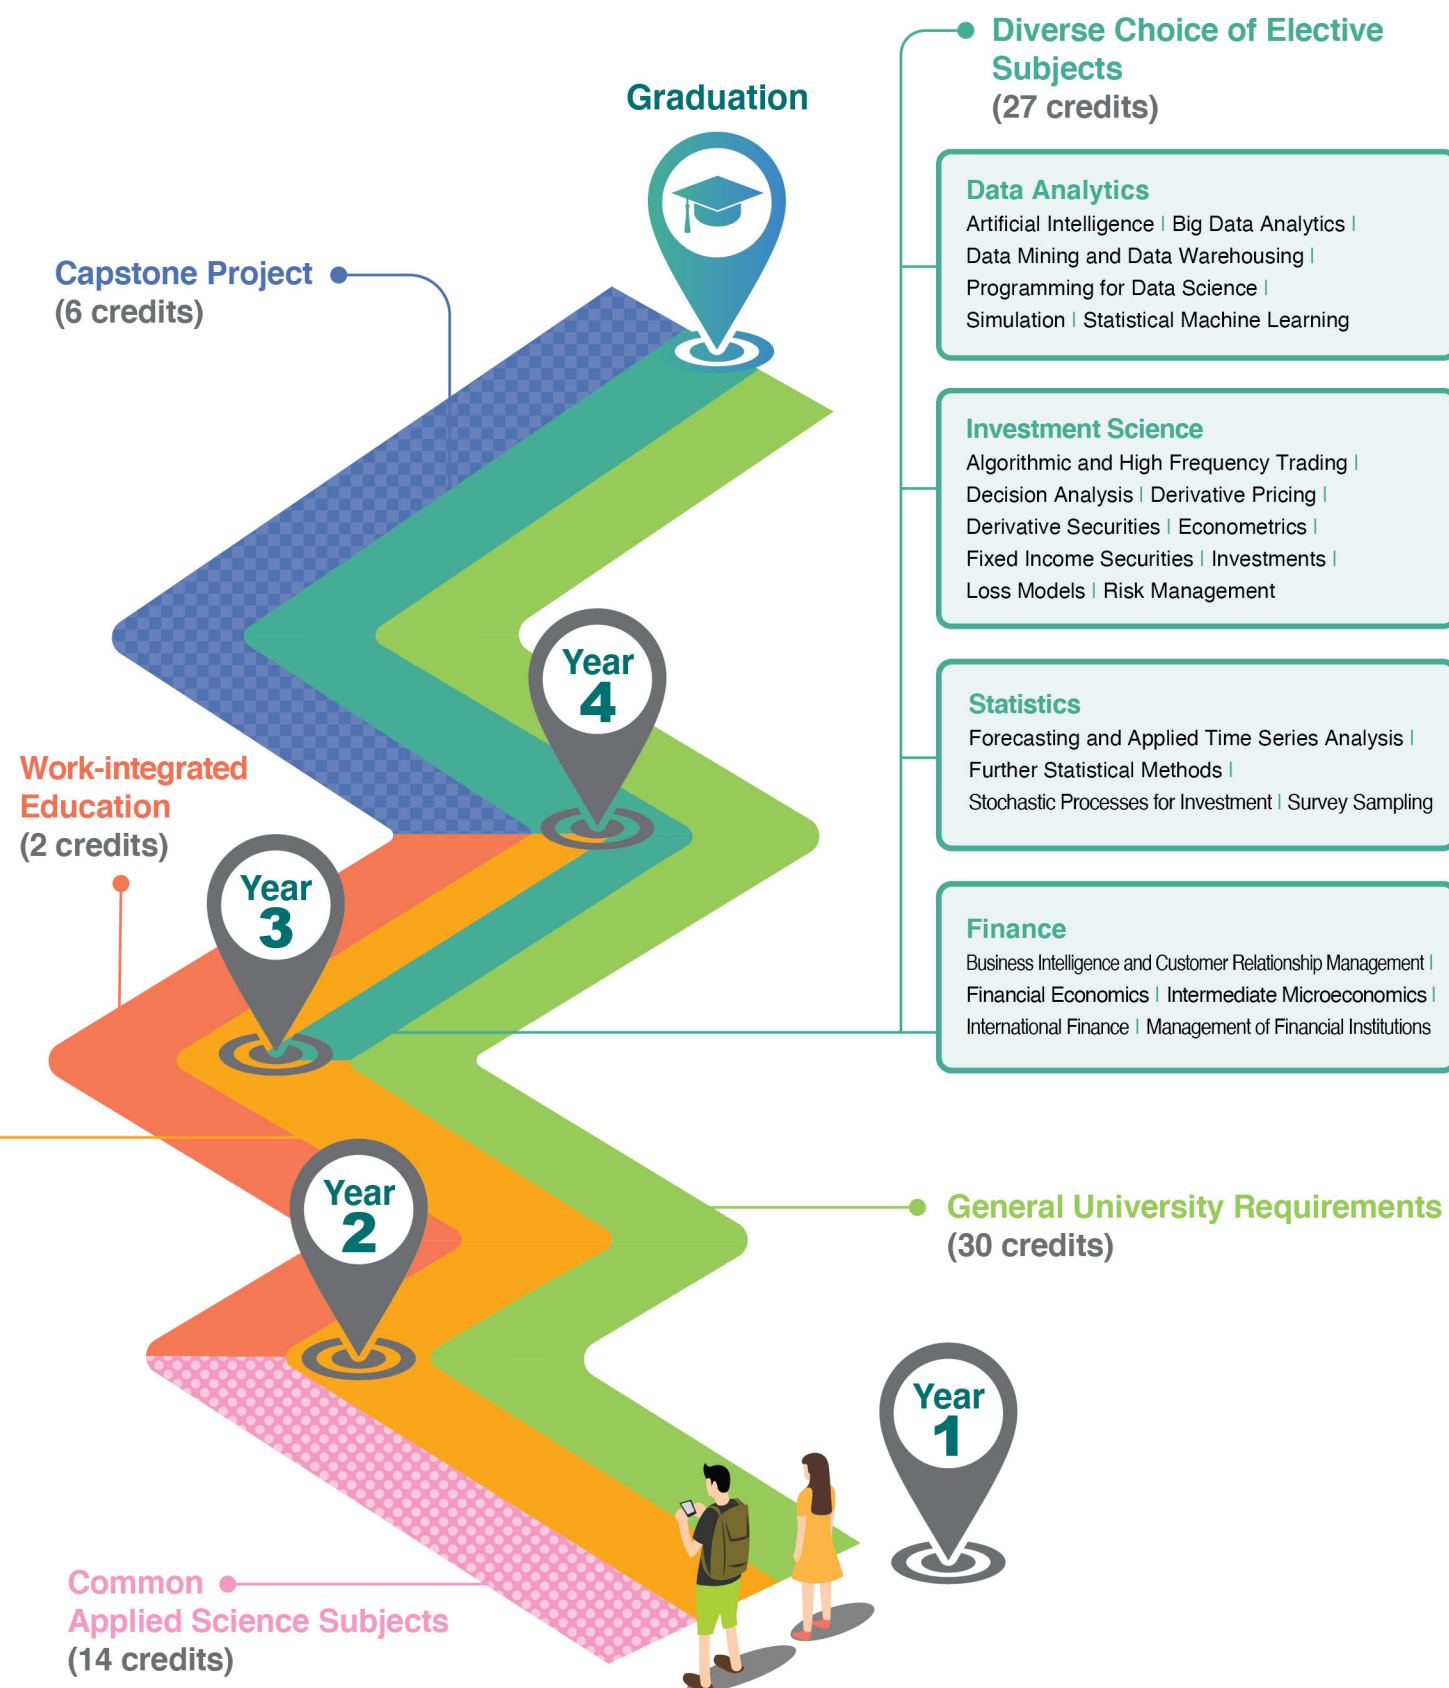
Diverse Choice of Elective Subjects
(27 credits)

Graduation

Data Analytics
Artificial Intelligence | Big Data Analytics | Data Mining and Data Warehousing | Programming for Data Science | Simulation | Statistical Machine Learning

Capstone Project
(6 credits)

Investment Science
Algorithmic and High Frequency Trading | Decision Analysis | Derivative Pricing | Derivative Securities | Econometrics | Fixed Income Securities | Investments | Loss Models | Risk Management

Year 4

Work-integrated Education
(2 credits)

Statistics
Forecasting and Applied Time Series Analysis | Further Statistical Methods | Stochastic Processes for Investment | Survey Sampling

Year 3

Finance
Business Intelligence and Customer Relationship Management | Financial Economics | Intermediate Microeconomics | International Finance | Management of Financial Institutions

Year 2

General University Requirements
(30 credits)

Year 1

Common Applied Science Subjects
(14 credits)